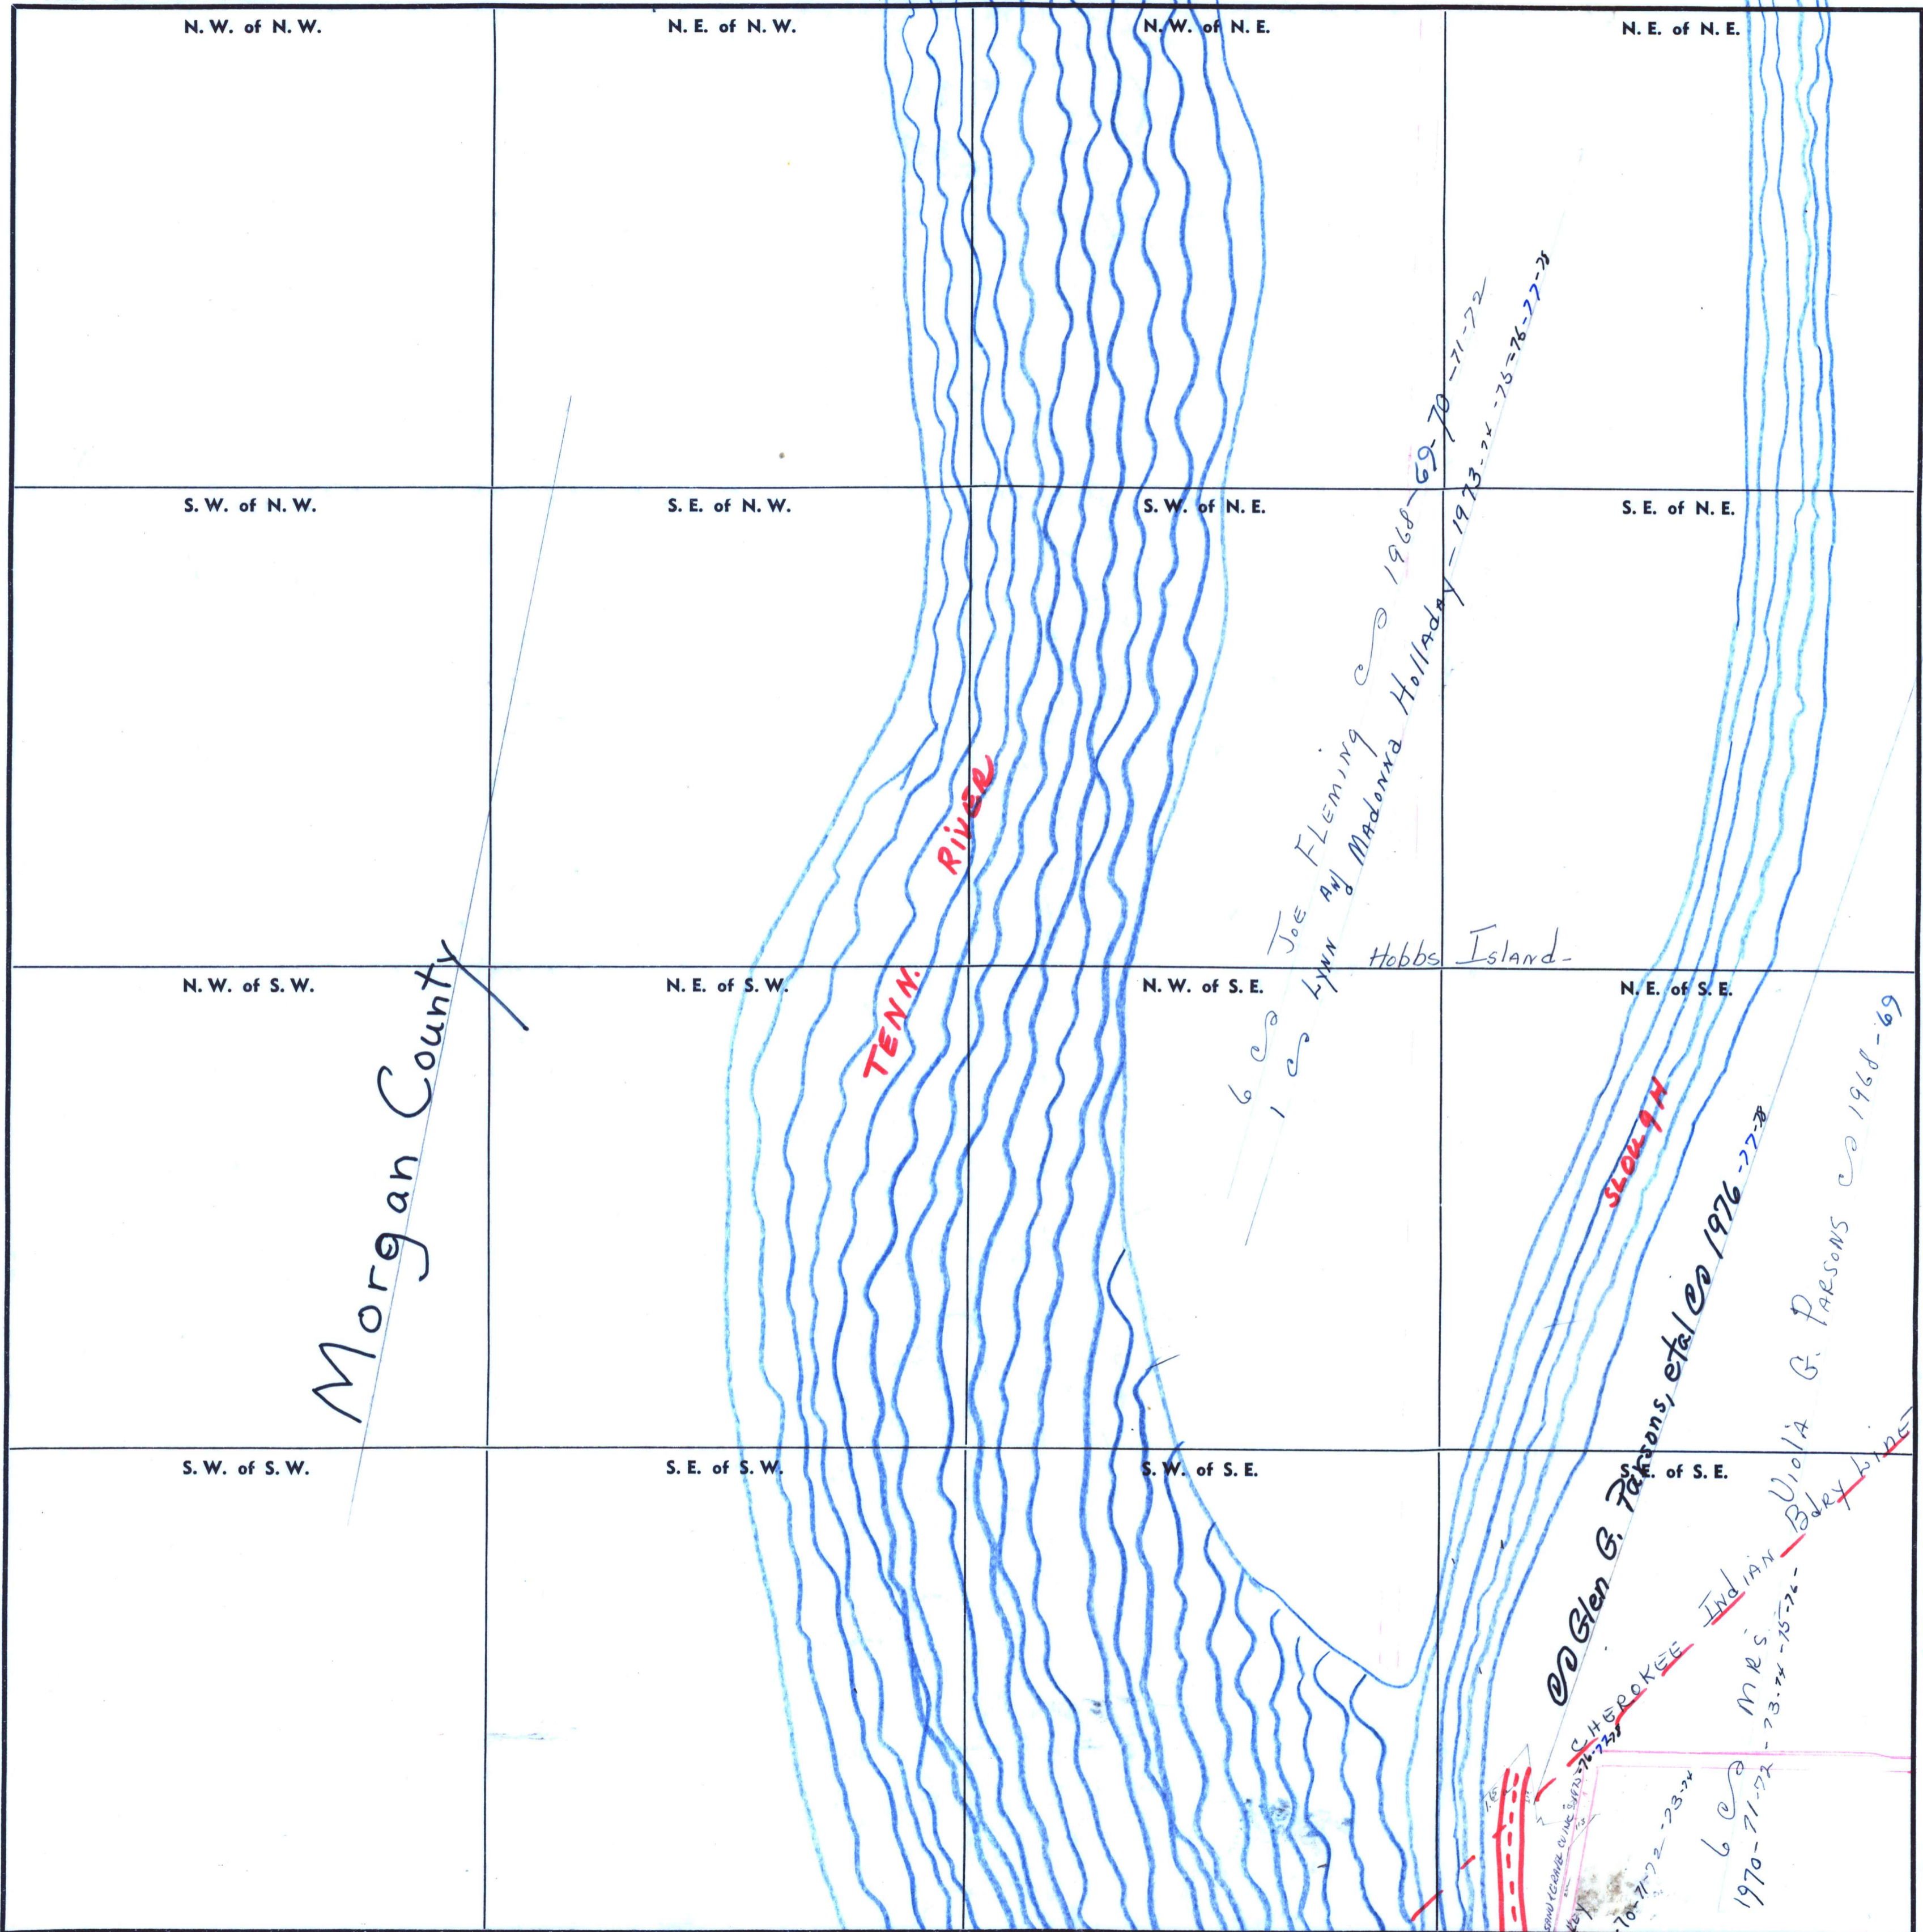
N. W. of N. W.

N. E. of N. W.

N. W. of N. E.

N. E. of N. E.

S. W. of N. W.

S. E. of N. W.

S. W. of N. E.

S. E. of N. E.

N. W. of S. W.

N. E. of S. W.

N. W. of S. E.

N. E. of S. E.

S. W. of S. W.

S. E. of S. W.

S. W. of S. E.

S. E. of S. E.

Morgan County

TENN. River

6 ac Joe Fleming ac 1968-69-70-71-72

1 ac Lynn and Madonna Holladay - 1973-74-75-76-77-78

Hobbs Island

SLOUGH

ac Glen G. Parsons, etal ac 1976-77-78

Viola G. Parsons ac 1968-69

Mrs.

6 ac

1970-71-72-73-74-75-76-

1970-71-72-73-74

CHEROKEE Indian Bdry Line

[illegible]